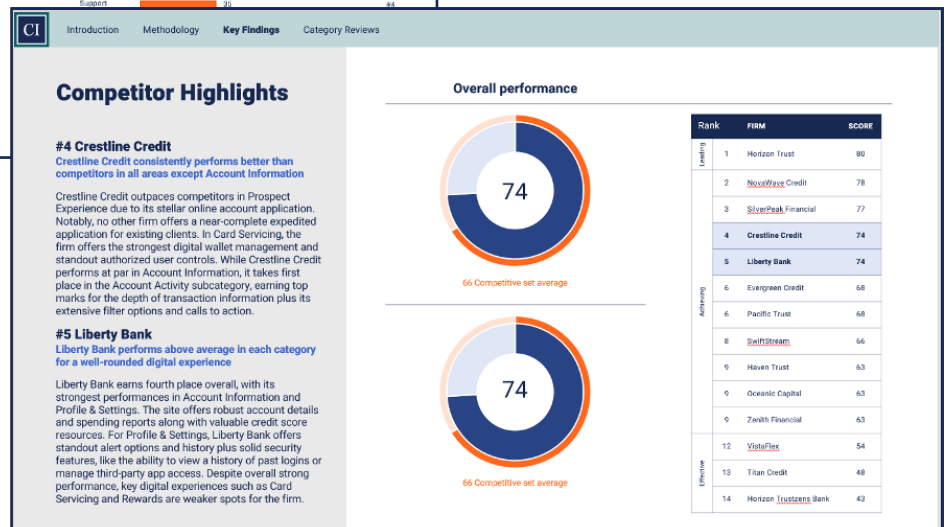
Support 35 #4

CI Introduction Methodology Key Findings Category Reviews

Competitor Highlights

#4 Crestline Credit
Crestline Credit consistently performs better than competitors in all areas except Account Information

Crestline Credit outpaces competitors in Prospect Experience due to its stellar online account application. Notably, no other firm offers a near-complete expedited application for existing clients. In Card Servicing, the firm offers the strongest digital wallet management and standout authorized user controls. While Crestline Credit performs at par in Account Information, it takes first place in the Account Activity subcategory, earning top marks for the depth of transaction information plus its extensive filter options and calls to action.

#5 Liberty Bank
Liberty Bank performs above average in each category for a well-rounded digital experience

Liberty Bank earns fourth place overall, with its strongest performances in Account Information and Profile & Settings. The site offers robust account details and spending reports along with valuable credit score resources. For Profile & Settings, Liberty Bank offers standout alert options and history plus solid security features, like the ability to view a history of past logins or manage third-party app access. Despite overall strong performance, key digital experiences such as Card Servicing and Rewards are weaker spots for the firm.

Overall performance

74

66 Competitive set average

74

66 Competitive set average

| | Rank | FIRM | SCORE |
|---|---|---|---|
| Leading | 1 | Horizon Trust | 80 |
| Achieving | 2 | NovaWave Credit | 78 |
| | 3 | SilverPeak Financial | 77 |
| | 4 | Crestline Credit | 74 |
| | 5 | Liberty Bank | 74 |
| | 6 | Evergreen Credit | 68 |
| | 6 | Pacific Trust | 68 |
| | 8 | SwiftStream | 66 |
| | 9 | Haven Trust | 63 |
| | 9 | Oceanic Capital | 63 |
| | 9 | Zenith Financial | 63 |
| Effective | 12 | VistaFlex | 54 |
| | 13 | Titan Credit | 48 |
| | 14 | Horizon Trustzens Bank | 43 |